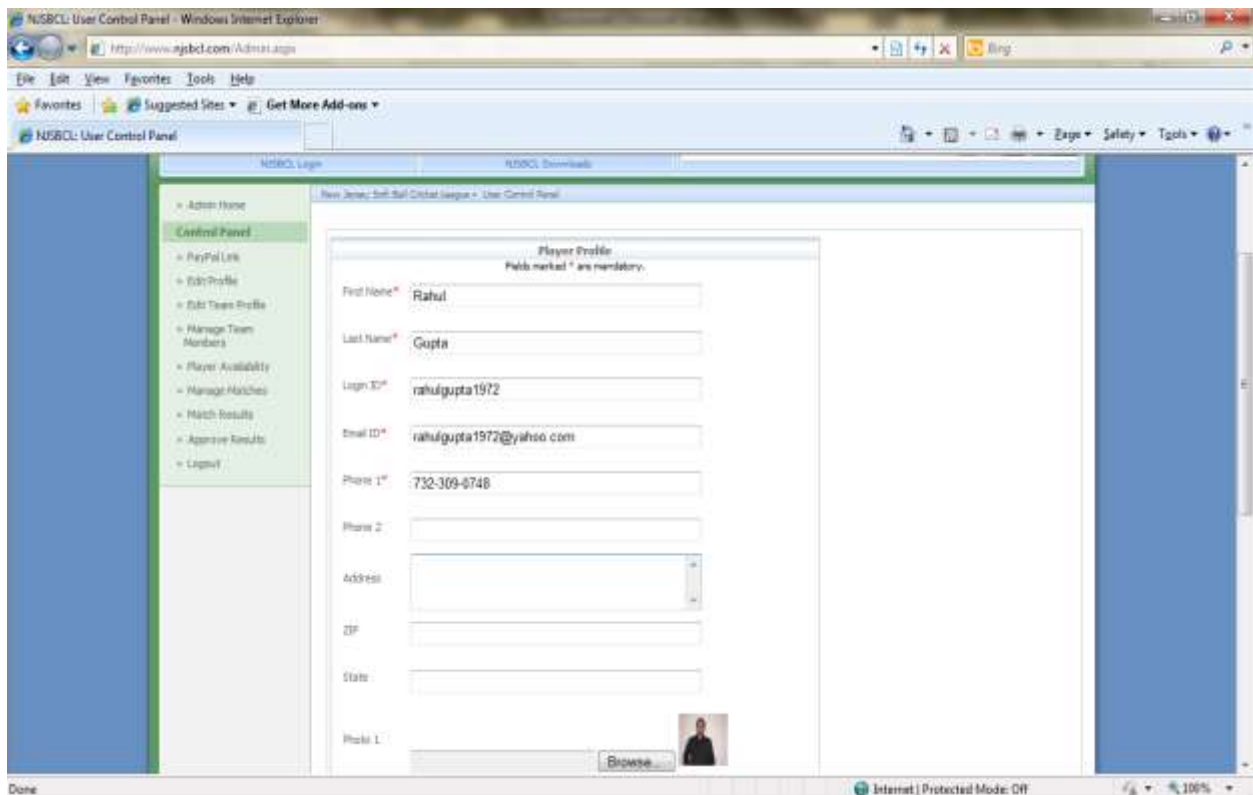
NJSBCL: User Control Panel - Windows Internet Explorer

http://www.njsbcl.com/Admin.aspx

Bing

File Edit View Favorites Tools Help

Favorites Suggested Sites ▾ Get More Add-ons ▾

NJSBCL: User Control Panel

Page ▾ Safety ▾ Tools ▾

NJSBCL Login NJSBCL Downloads

» Admin Home

Control Panel

» PayPal Link

» Edit Profile

» Edit Team Profile

» Manage Team Members

» Player Availability

» Manage Matches

» Match Results

» Approve Results

» Logout

New Jersey Soft Ball Cricket league » User Control Panel

Player Profile

Fields marked * are mandatory.

First Name* Rahul

Last Name* Gupta

Login ID* rahulgupta1972

Email ID* rahulgupta1972@yahoo.com

Phone 1* 732-309-6748

Phone 2

Address

ZIP

State

Photo 1

Browse...

Done

Internet | Protected Mode: Off

100%